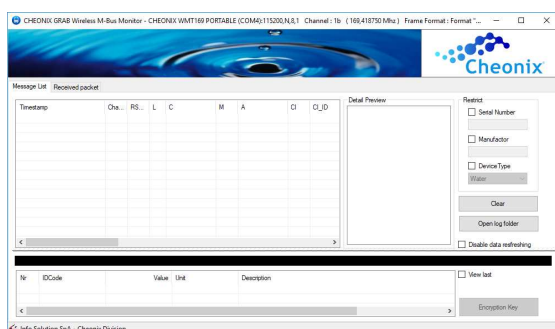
CHEONIX GRAB Wireless M-Bus Monitor - CHEONIX WMT169 PORTABLE (COM4):115200,N,8,1 Channel : 1b ( 169,418750 Mhz ) Frame Format : Format "...

Cheonix

Message List | Received packet

| Timestamp | Cha... | RS... | L | C | M | A | CI | CI_ID |
|---|---|---|---|---|---|---|---|---|

Detail Preview

Restrict
Serial Number
Manufactor
Device Type
Water
Clear
Open log folder
Disable data refreshing

| Nr | IDCode | Value | Unit | Description |
|---|---|---|---|---|

View last

Encryption Key

Info Solution SpA - Cheonix Division